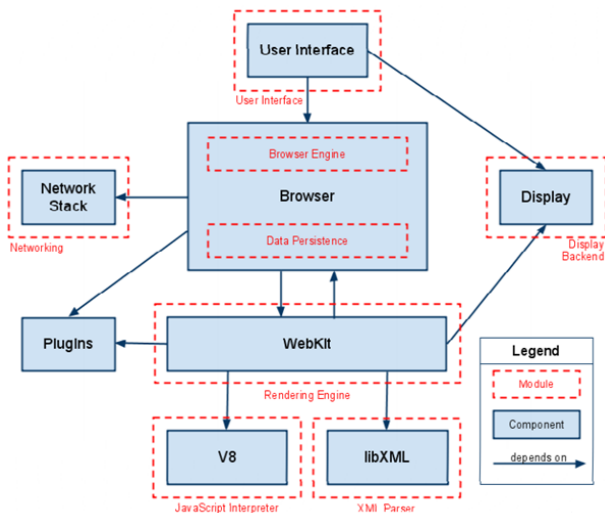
User Interface

User Interface

Browser Engine

Network Stack

Browser

Display

Networking

Data Persistence

Display Backend

Plugins

WebKit

Legend

Module

Rendering Engine

Component

depends on

V8

libXML

JavaScript Interpreter

XML Parser